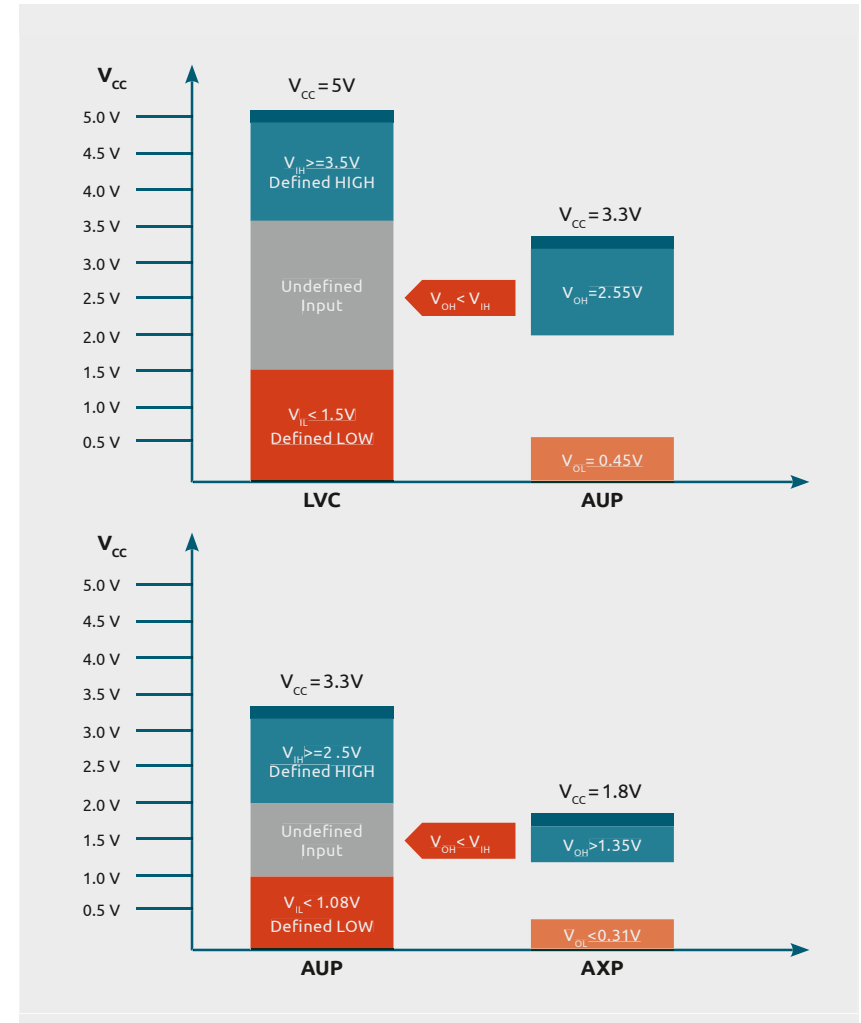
$V_{CC}$

$V_{CC} = 5V$

5.0 V
4.5 V
4.0 V
3.5 V
3.0 V
2.5 V
2.0 V
1.5 V
1.0 V
0.5 V

$V_{IH}$>=3.5V
Defined HIGH

Undefined
Input

$V_{IL}$< 1.5V
Defined LOW

$V_{CC} = 3.3V$

$V_{OH} < V_{IH}$

$V_{OH}$=2.55V

$V_{OL}$= 0.45V

LVC

AUP

$V_{CC}$

5.0 V
4.5 V
4.0 V
3.5 V
3.0 V
2.5 V
2.0 V
1.5 V
1.0 V
0.5 V

$V_{CC} = 3.3V$

$V_{IH}$>=2 .5V
Defined HIGH

Undefined
Input

$V_{IL}$< 1.08V
Defined LOW

$V_{OH} < V_{IH}$

$V_{CC} = 1.8V$

$V_{OH}$>1.35V

$V_{OL}$<0.31V

AUP

AXP